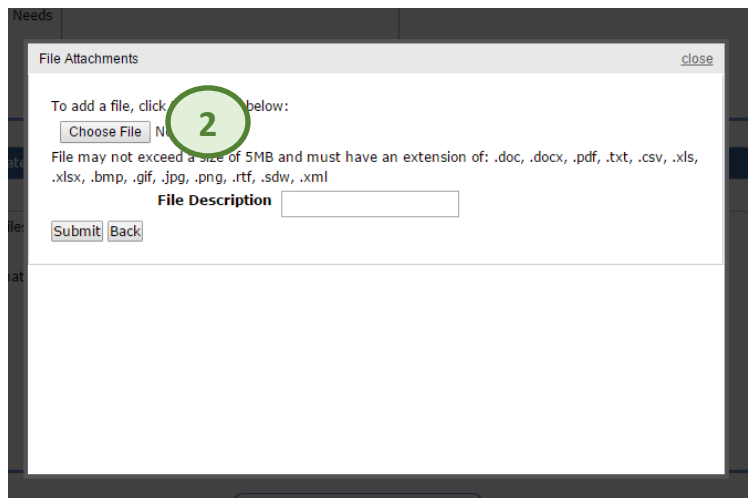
Needs

File Attachments

close

To add a file, click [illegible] below:

Choose File N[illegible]

2

File may not exceed a size of 5MB and must have an extension of: .doc, .docx, .pdf, .txt, .csv, .xls, .xlsx, .bmp, .gif, .jpg, .png, .rtf, .sdw, .xml

File Description

Submit Back